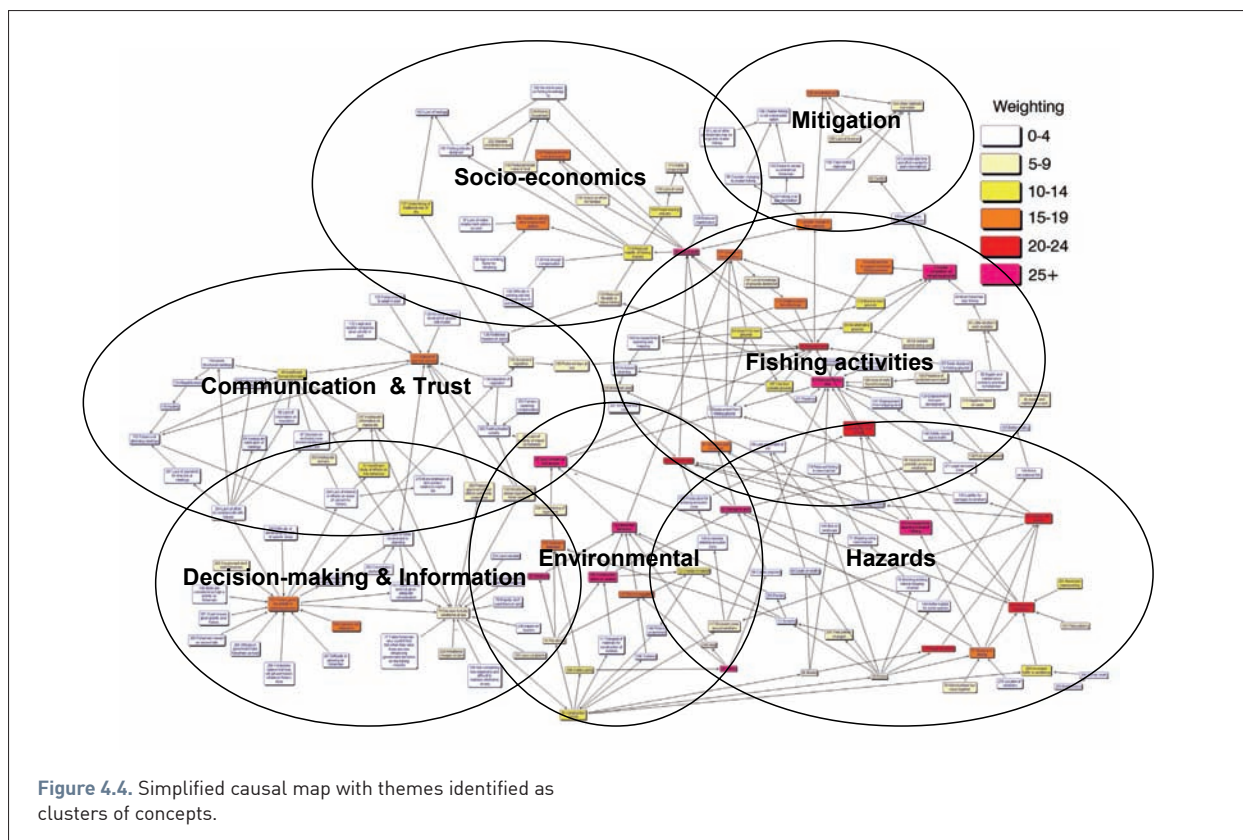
Mitigation

Socio-economics

Communication & Trust

Fishing activities

Environmental

Hazards

Decision-making & Information

Weighting

0-4

5-9

10-14

15-19

20-24

25+

Figure 4.4. Simplified causal map with themes identified as clusters of concepts.